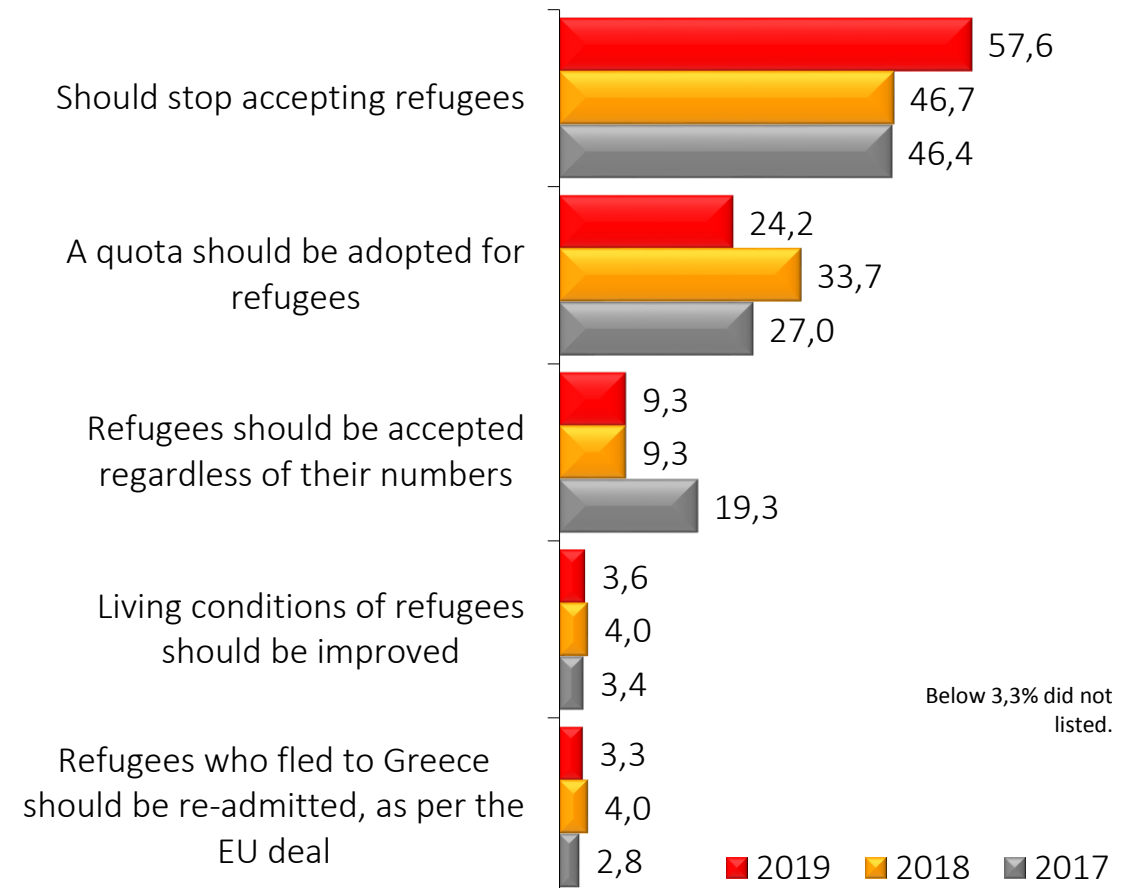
Should stop accepting refugees
57,6
46,7
46,4

A quota should be adopted for refugees
24,2
33,7
27,0

Refugees should be accepted regardless of their numbers
9,3
9,3
19,3

Living conditions of refugees should be improved
3,6
4,0
3,4

Refugees who fled to Greece should be re-admitted, as per the EU deal
3,3
4,0
2,8

Below 3,3% did not listed.

2019 2018 2017